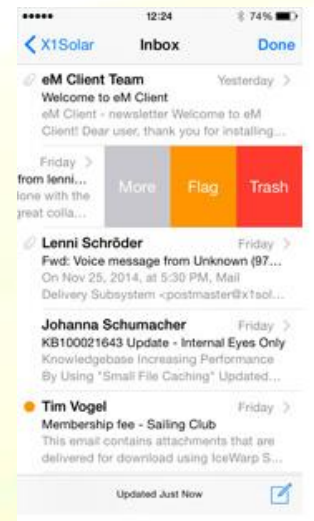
●●●●● 12:24 74%

X1Solar Inbox Done

eM Client Team Yesterday
Welcome to eM Client
eM Client - newsletter Welcome to eM Client! Dear user, thank you for installing...

Friday
from lenni...
lone with the
great colla...

More Flag Trash

Lenni Schröder Friday
Fwd: Voice message from Unknown (97...
On Nov 25, 2014, at 5:30 PM, Mail Delivery Subsystem <postmaster@x1sol...

Johanna Schumacher Friday
KB100021643 Update - Internal Eyes Only
Knowledgebase Increasing Performance By Using "Small File Caching" Updated...

Tim Vogel Friday
Membership fee - Sailing Club
This email contains attachments that are delivered for download using IceWarp S...

Updated Just Now